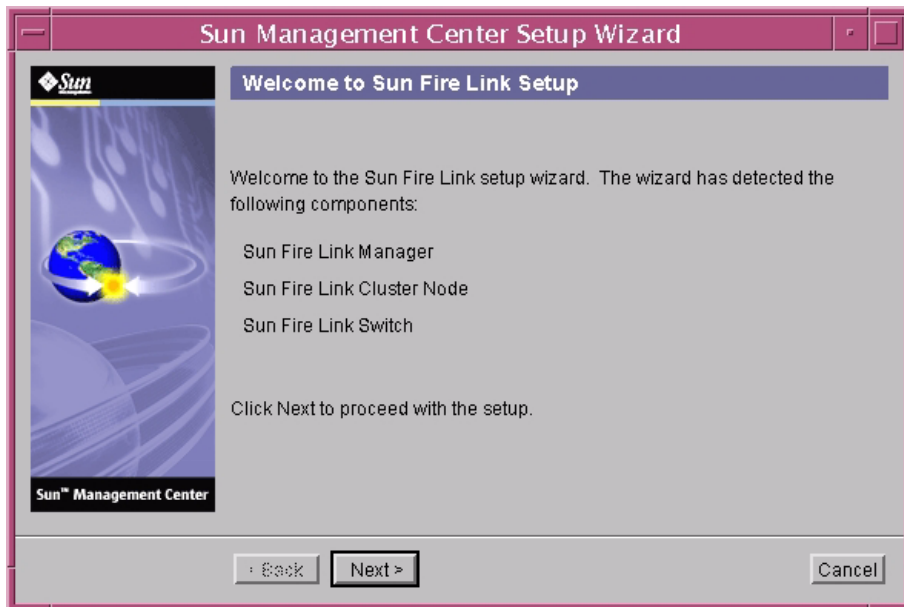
Sun Management Center Setup Wizard

Sun

Sun™ Management Center

Welcome to Sun Fire Link Setup

Welcome to the Sun Fire Link setup wizard. The wizard has detected the following components:

Sun Fire Link Manager

Sun Fire Link Cluster Node

Sun Fire Link Switch

Click Next to proceed with the setup.

< Back

Next >

Cancel